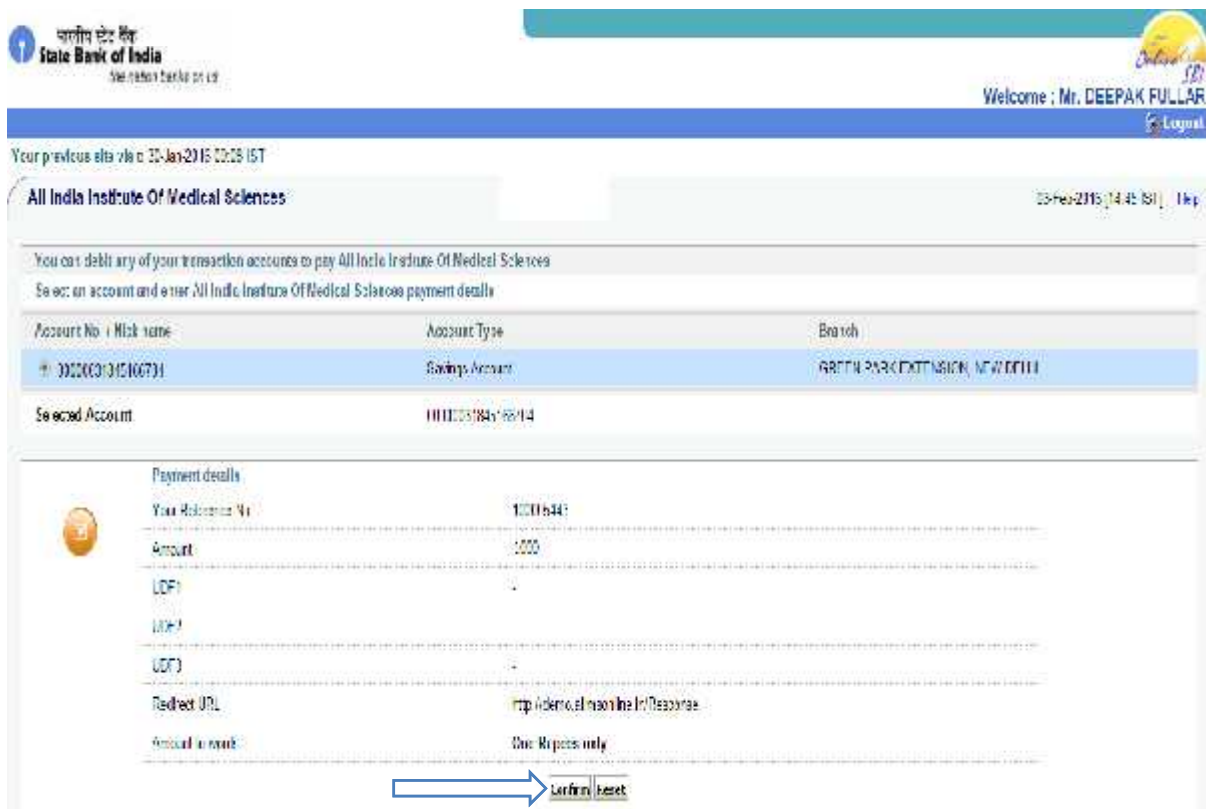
भारतीय स्टेट बैंक
State Bank of India
The nation banks on us

Online SBI

Welcome : Mr. DEEPAK FULLAR

Logout

Your previous site visit: 30-Jan-2016 00:28 IST

All India Institute Of Medical Sciences

03-Feb-2016 [14:45 IST] | Help

You can debit any of your transaction accounts to pay All India Institute Of Medical Sciences

Select an account and enter All India Institute Of Medical Sciences payment details

| Account No. / Nick name | Account Type | Branch |
|---|---|---|
| 00000031045100731 | Savings Account | GREEN PARK EXTENSION, NEW DELHI |
| Selected Account | 000003184a166714 | |

Payment details

| | |
|---|---|
| Your Reference No | 10016441 |
| Amount | 1000 |
| UDF1 | - |
| UDF2 | |
| UDF3 | - |
| Redirect URL | http://demo.aiimsonline.in/Response |
| Amount in words | One Rupees only |

Confirm Reset